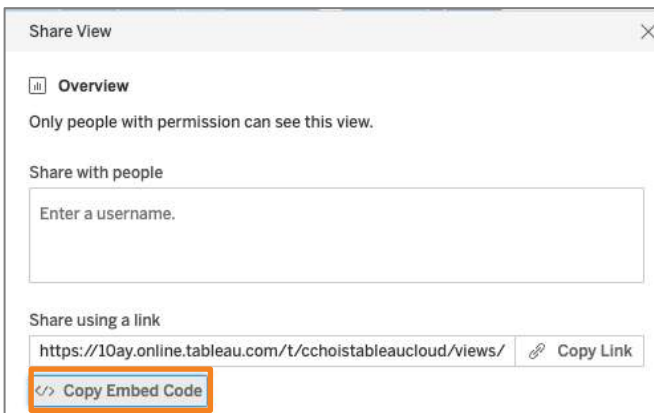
Share View

Overview

Only people with permission can see this view.

Share with people

Enter a username.

Share using a link

https://10ay.online.tableau.com/t/cchoistableaucloud/views/

Copy Link

Copy Embed Code